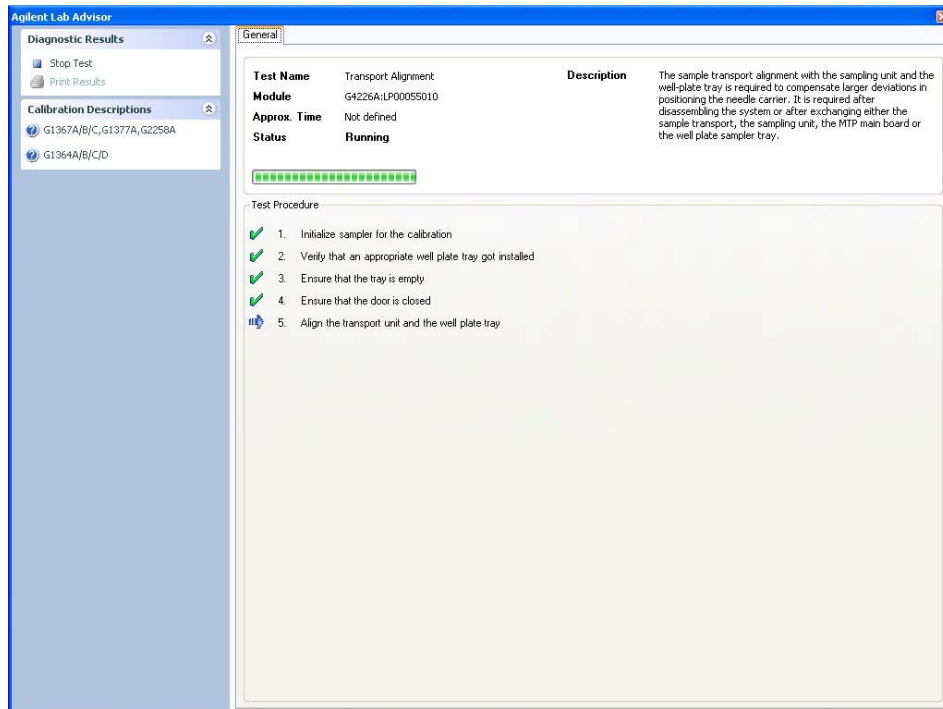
Agilent Lab Advisor

Diagnostic Results

Stop Test
Print Results

Calibration Descriptions

G1367A/B/C,G1377A,G2258A

G1364A/B/C/D

General

Test Name Transport Alignment
Module G4226A:LP00055010
Approx. Time Not defined
Status Running

Description The sample transport alignment with the sampling unit and the well-plate tray is required to compensate larger deviations in positioning the needle carrier. It is required after disassembling the system or after exchanging either the sample transport, the sampling unit, the MTP main board or the well plate sampler tray.

Test Procedure

1. Initialize sampler for the calibration
2. Verify that an appropriate well plate tray got installed
3. Ensure that the tray is empty
4. Ensure that the door is closed
5. Align the transport unit and the well plate tray